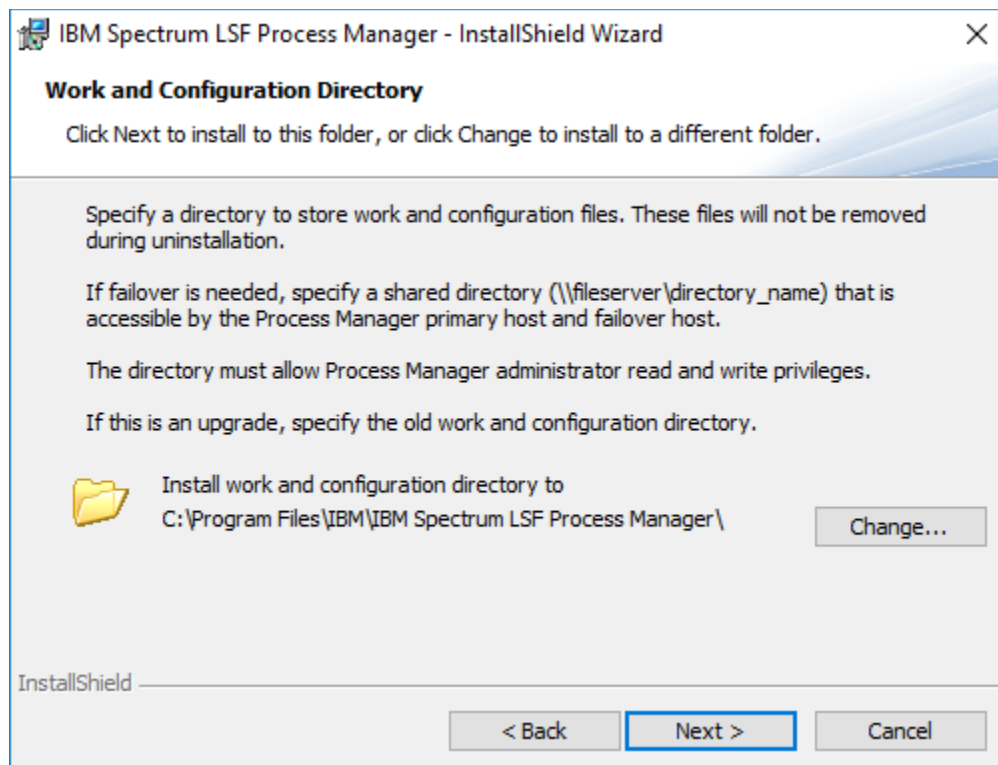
IBM Spectrum LSF Process Manager - InstallShield Wizard

×

**Work and Configuration Directory**

Click Next to install to this folder, or click Change to install to a different folder.

Specify a directory to store work and configuration files. These files will not be removed during uninstallation.

If failover is needed, specify a shared directory (\\fileserver\directory_name) that is accessible by the Process Manager primary host and failover host.

The directory must allow Process Manager administrator read and write privileges.

If this is an upgrade, specify the old work and configuration directory.

Install work and configuration directory to
C:\Program Files\IBM\IBM Spectrum LSF Process Manager\

Change...

InstallShield

< Back

Next >

Cancel